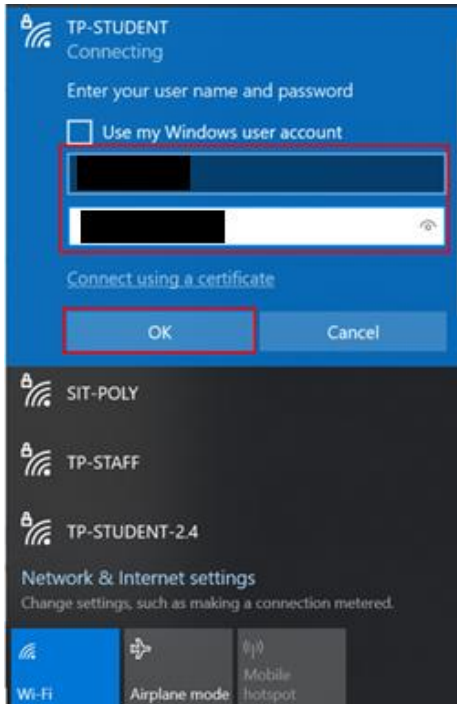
TP-STUDENT
Connecting

Enter your user name and password

Use my Windows user account

Connect using a certificate

OK

Cancel

SIT-POLY

TP-STAFF

TP-STUDENT-2.4

Network & Internet settings
Change settings, such as making a connection metered.

Wi-Fi

Airplane mode

Mobile hotspot